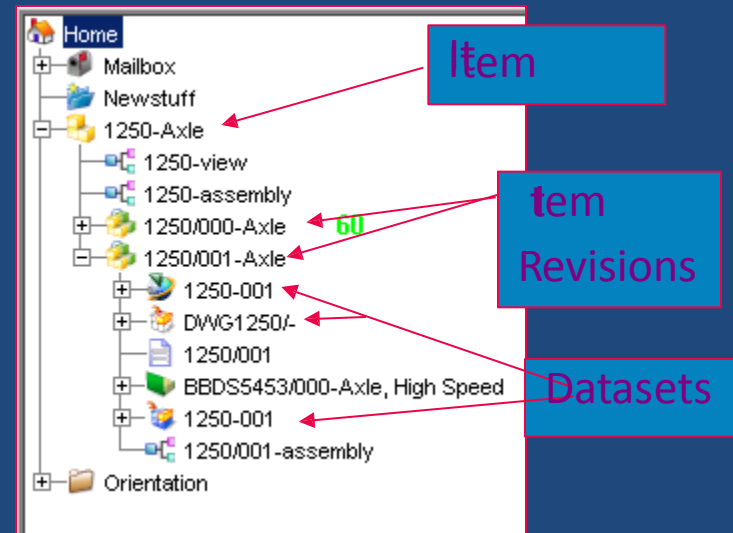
Home
Mailbox
Newstuff
1250-Axle
1250-view
1250-assembly
1250/000-Axle 60
1250/001-Axle
1250-001
DWG1250/-
1250/001
BBDS5453/000-Axle, High Speed
1250-001
1250/001-assembly
Orientation

Item

tem
Revisions

Datasets